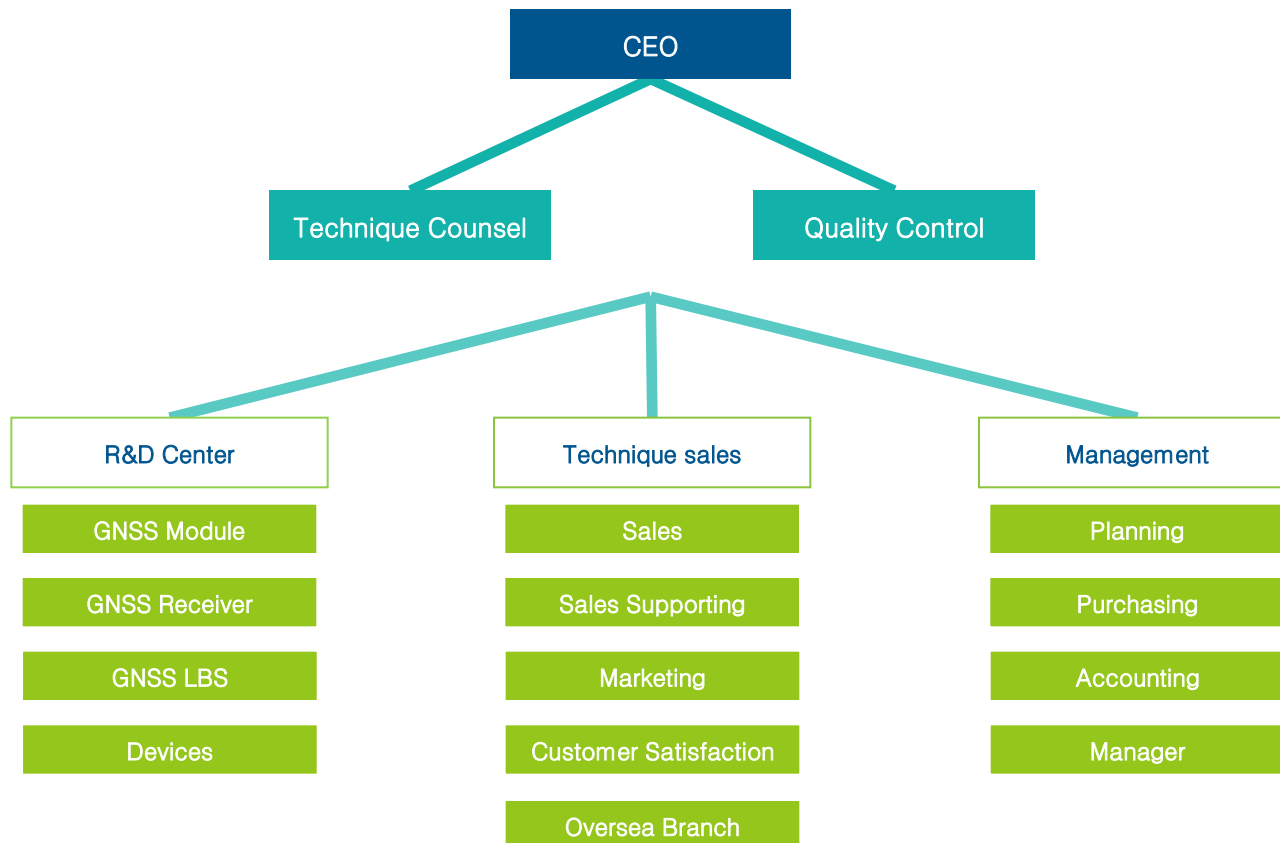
CEO

Technique Counsel

Quality Control

R&D Center

GNSS Module

GNSS Receiver

GNSS LBS

Devices

Technique sales

Sales

Sales Supporting

Marketing

Customer Satisfaction

Oversea Branch

Management

Planning

Purchasing

Accounting

Manager